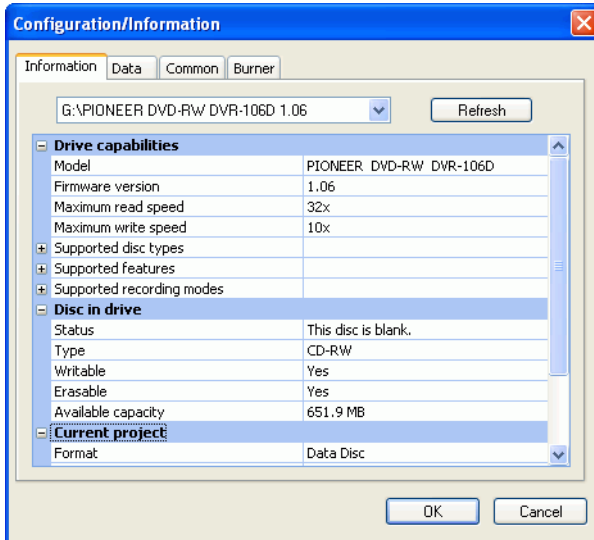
Configuration/Information

Information | Data | Common | Burner

G:\PIONEER DVD-RW DVR-106D 1.06

Refresh

Drive capabilities

| | |
|---|---|
| Model | PIONEER DVD-RW DVR-106D |
| Firmware version | 1.06 |
| Maximum read speed | 32x |
| Maximum write speed | 10x |
| Supported disc types | |
| Supported features | |
| Supported recording modes | |

Disc in drive

| | |
|---|---|
| Status | This disc is blank. |
| Type | CD-RW |
| Writable | Yes |
| Erasable | Yes |
| Available capacity | 651.9 MB |

Current project

| | |
|---|---|
| Format | Data Disc |

OK

Cancel